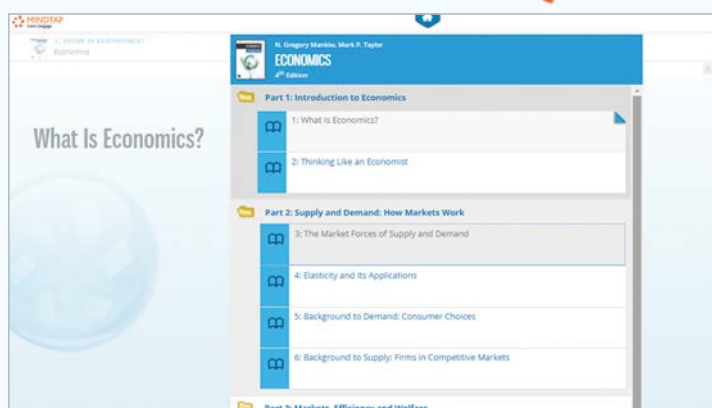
MINDTAP

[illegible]
Economics

What Is Economics?

N. Gregory Mankiw, Mark P. Taylor
ECONOMICS
4th Edition

Part 1: Introduction to Economics

1: What Is Economics?

2: Thinking Like an Economist

Part 2: Supply and Demand: How Markets Work

3: The Market Forces of Supply and Demand

4: Elasticity and Its Applications

5: Background to Demand: Consumer Choices

6: Background to Supply: Firms in Competitive Markets

Part 3: Markets, Efficiency and Welfare